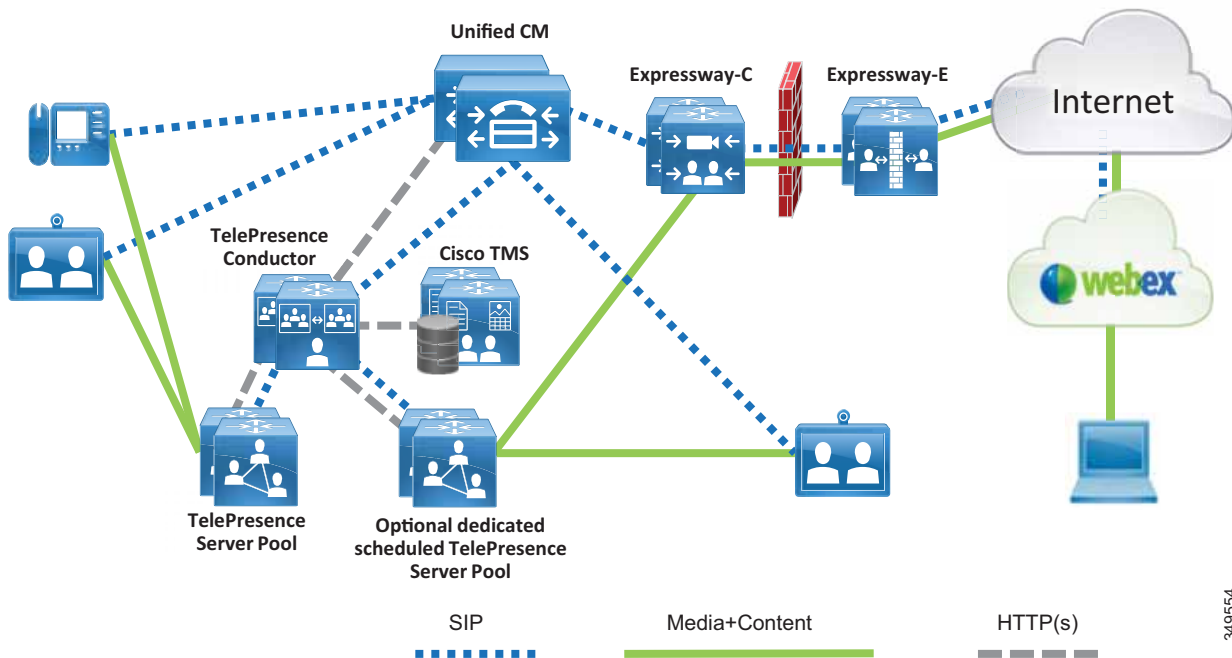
Unified CM

Expressway-C

Expressway-E

Internet

TelePresence Conductor

Cisco TMS

webex

TelePresence Server Pool

Optional dedicated scheduled TelePresence Server Pool

SIP

Media+Content

HTTP(s)

349554